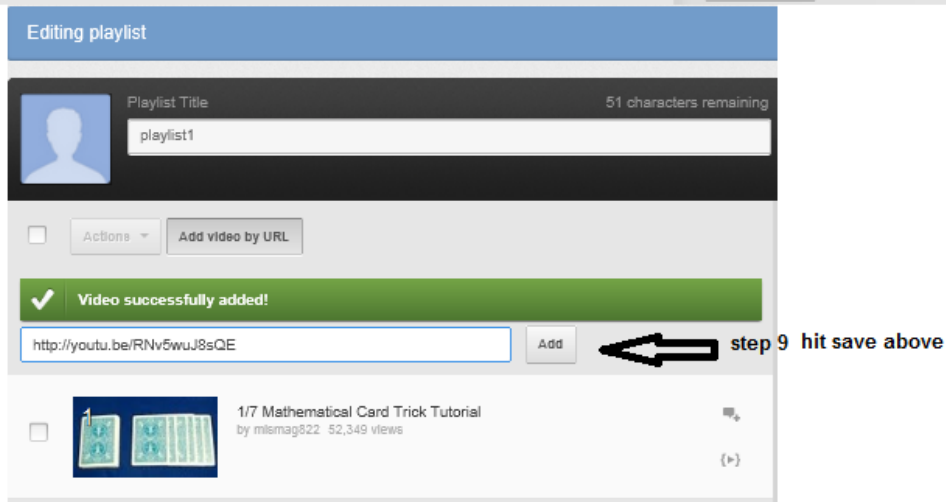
Editing playlist

Playlist Title

51 characters remaining

playlist1

Actions

Add video by URL

Video successfully added!

http://youtu.be/RNv5wuJ8sQE

Add

step 9 hit save above

1

1/7 Mathematical Card Trick Tutorial

by mlsmag822 52,349 views